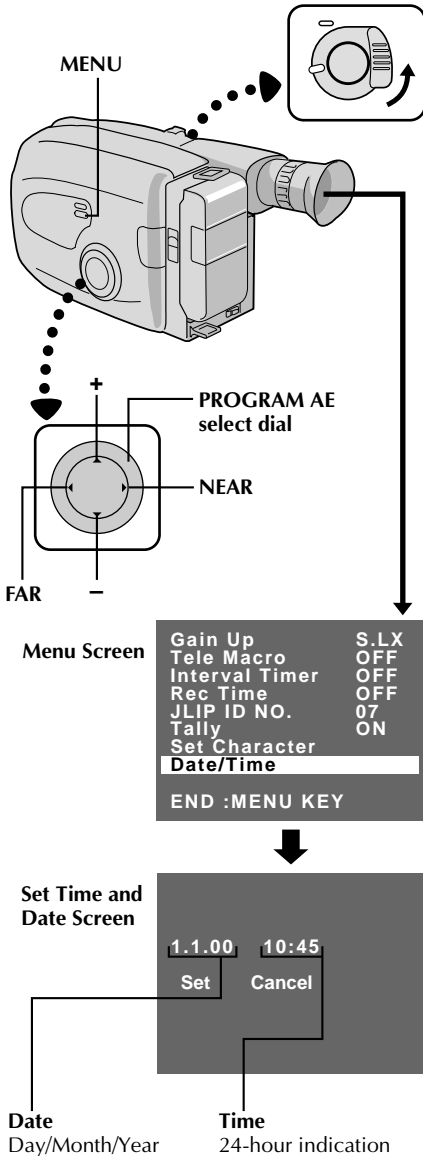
MENU

+

PROGRAM AE select dial

NEAR

FAR

–

Menu Screen

| Gain Up | S.LX |
|---|---|
| Tele Macro | OFF |
| Interval Timer | OFF |
| Rec Time | OFF |
| JLIP ID NO. | 07 |
| Tally | ON |
| Set Character | |
| Date/Time | |

END :MENU KEY

Set Time and Date Screen

1.1.00 10:45

Set Cancel

Date
Day/Month/Year

Time
24-hour indication